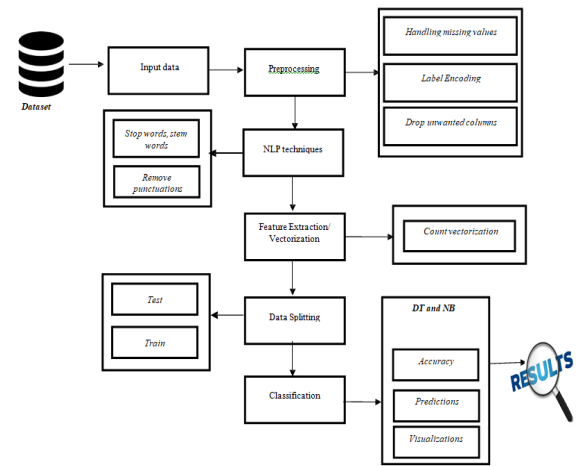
Dataset

Input data

Preprocessing

Handling missing values

Label Encoding

Drop unwanted columns

Stop words, stem words

Remove punctuations

NLP techniques

Feature Extraction/ Vectorization

Count vectorization

Test

Train

Data Splitting

DT and NB

Accuracy

Classification

Predictions

Visualizations

RESULTS